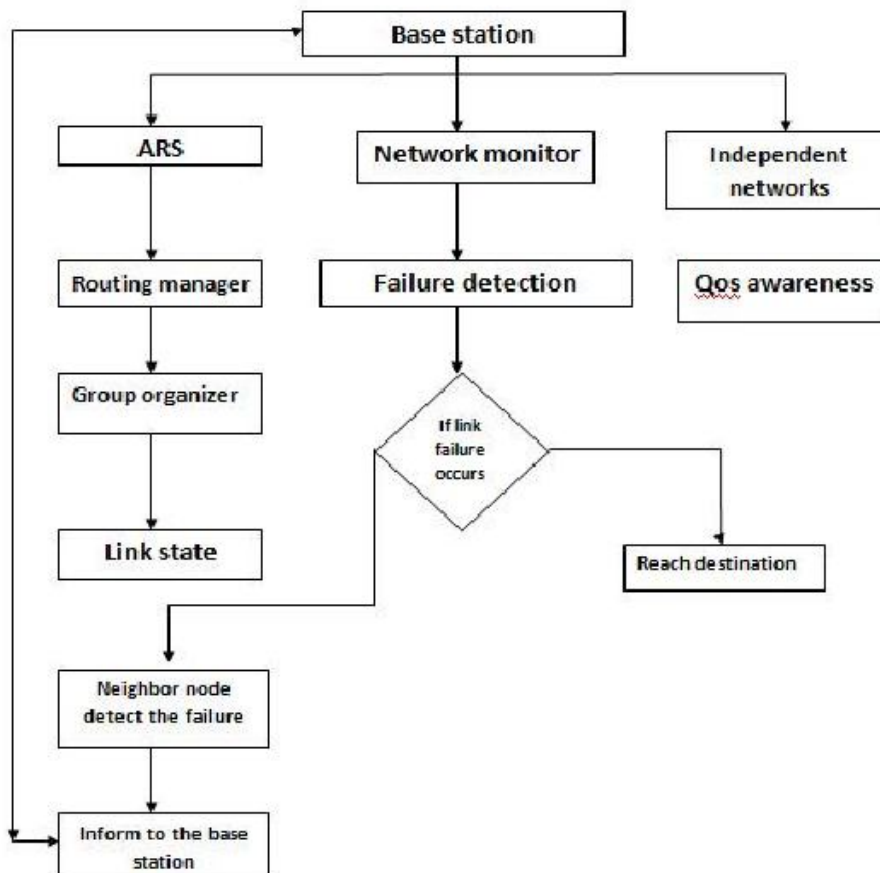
Base station

ARS

Network monitor

Independent networks

Routing manager

Failure detection

Qos awareness

Group organizer

If link failure occurs

Link state

Reach destination

Neighbor node detect the failure

Inform to the base station